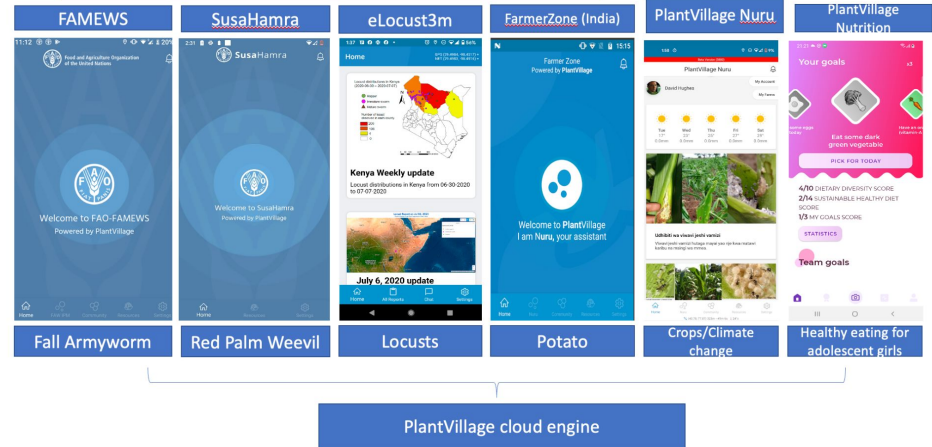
FAMEWS

SusaHamra

eLocust3m

FarmerZone (India)

PlantVillage Nuru

PlantVillage Nutrition

11:12

Food and Agriculture Organization of the United Nations

Welcome to FAO-FAMEWS
Powered by PlantVillage

Home

2:31

SusaHamra

Welcome to SusaHamra
Powered by PlantVillage

Home

Home

Kenya Weekly update

Locust distributions in Kenya from 06-30-2020 to 07-07-2020

July 6, 2020 update

Home
All Reports
Chat
Settings

15:15

Farmer Zone
Powered by PlantVillage

Welcome to PlantVillage
I am Nuru, your assistant

Home

PlantVillage Nuru

David Hughes

My Account

My Farms

Tue
Wed
Thu
Fri
Sat

Udhibiti wa viwavi jeshi vamizi

Your goals

Eat some dark green vegetable

PICK FOR TODAY

4/10 DIETARY DIVERSITY SCORE
2/14 SUSTAINABLE HEALTHY DIET SCORE
1/3 MY GOALS SCORE

STATISTICS

Team goals

Fall Armyworm

Red Palm Weevil

Locusts

Potato

Crops/Climate change

Healthy eating for adolescent girls

PlantVillage cloud engine